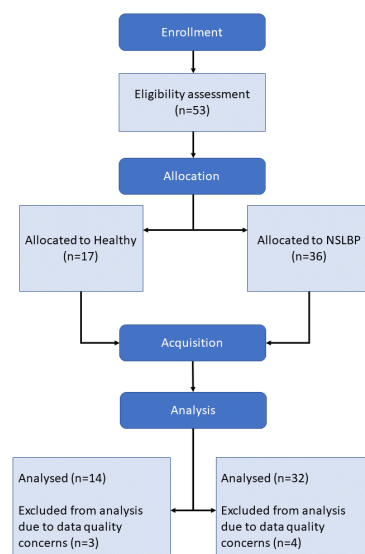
Enrollment

Eligibility assessment (n=53)

Allocation

Allocated to Healthy (n=17)

Allocated to NSLBP (n=36)

Acquisition

Analysis

Analysed (n=14)

Excluded from analysis due to data quality concerns (n=3)

Analysed (n=32)

Excluded from analysis due to data quality concerns (n=4)